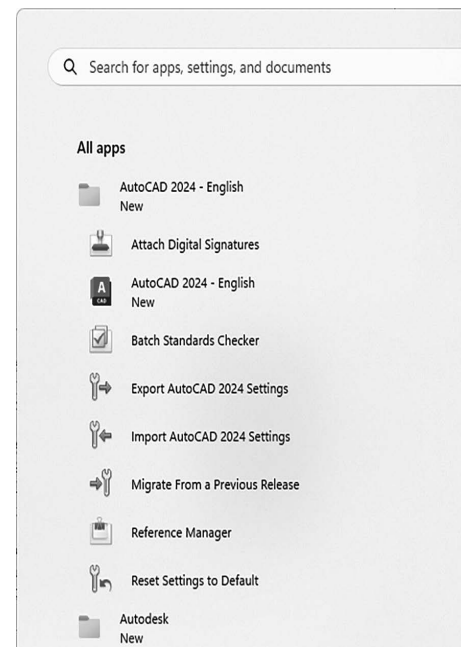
Search for apps, settings, and documents

All apps

AutoCAD 2024 - English
New

Attach Digital Signatures

AutoCAD 2024 - English
New

Batch Standards Checker

Export AutoCAD 2024 Settings

Import AutoCAD 2024 Settings

Migrate From a Previous Release

Reference Manager

Reset Settings to Default

Autodesk
New